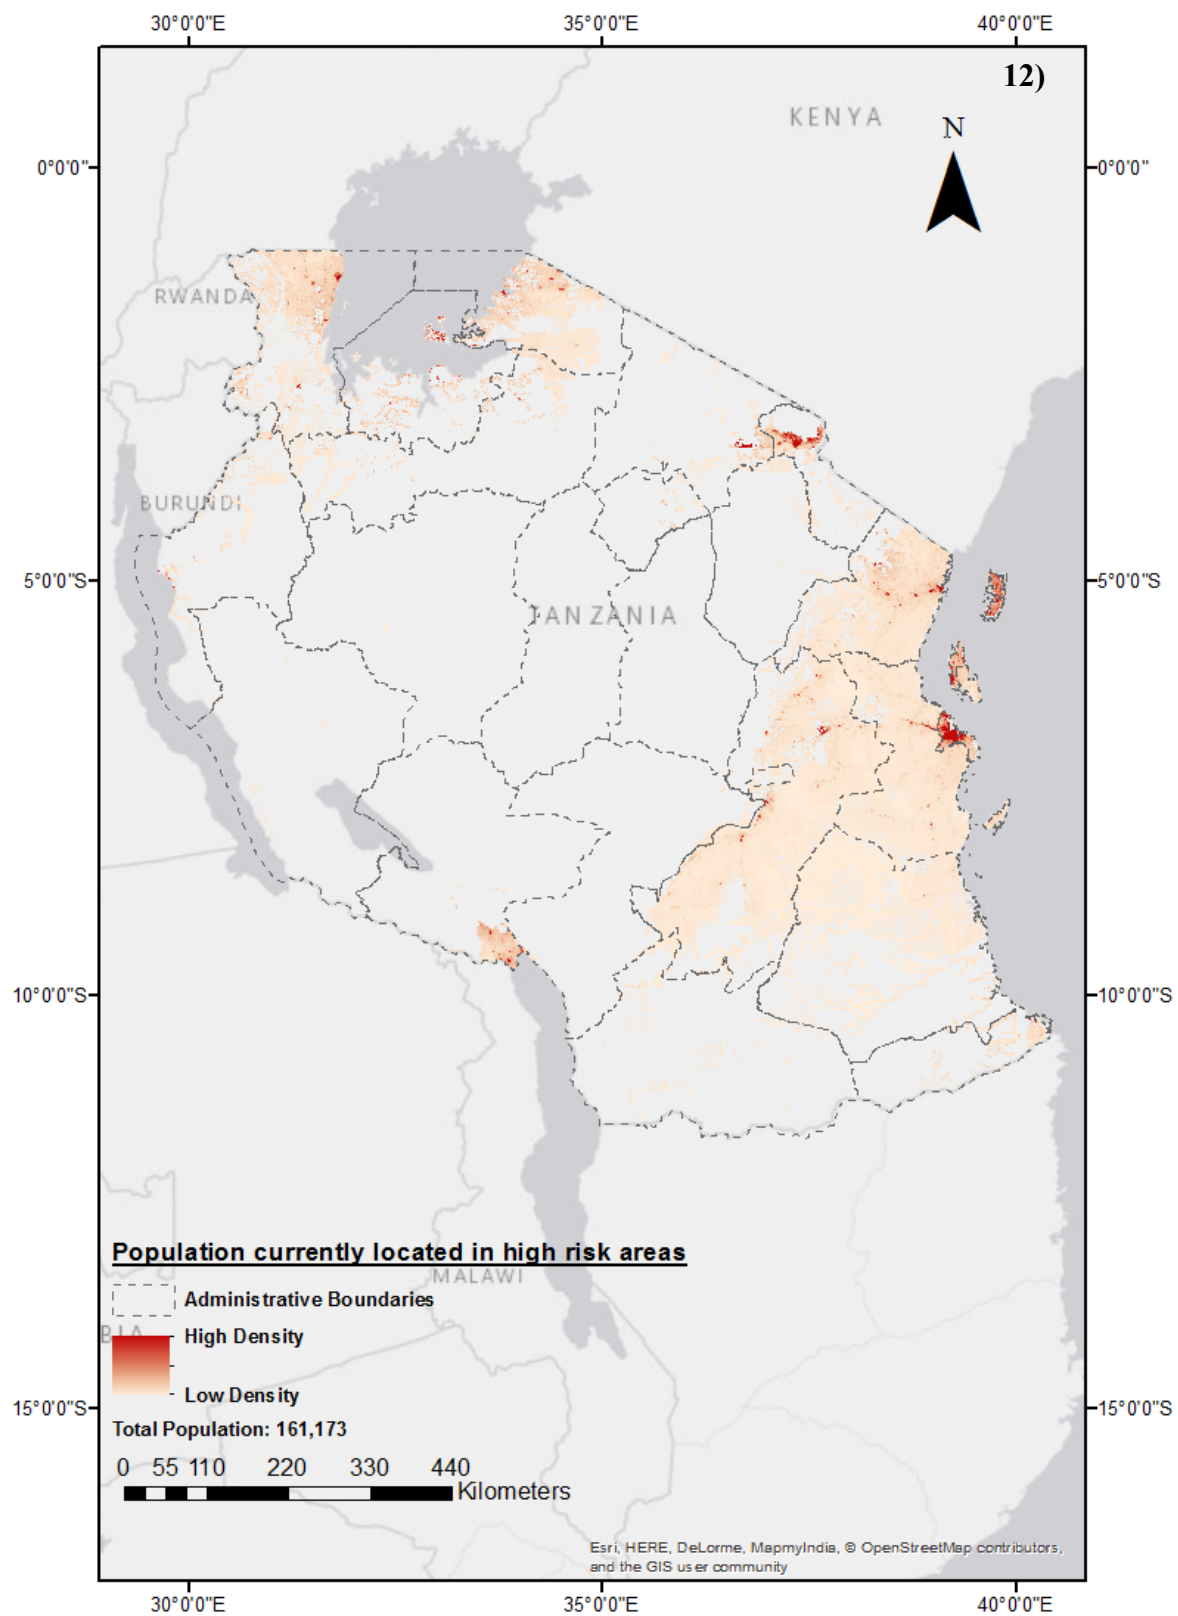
30°0'0"E 35°0'0"E 40°0'0"E

12)

KENYA

N

0°0'0" 0°0'0"

RWANDA

BURUNDI

5°0'0"S 5°0'0"S

TANZANIA

10°0'0"S 10°0'0"S

Population currently located in high risk areas

MALAWI

Administrative Boundaries

High Density

Low Density

15°0'0"S 15°0'0"S

Total Population: 161,173

0 55 110 220 330 440 Kilometers

Esri, HERE, DeLorme, MapmyIndia, © OpenStreetMap contributors, and the GIS user community

30°0'0"E 35°0'0"E 40°0'0"E